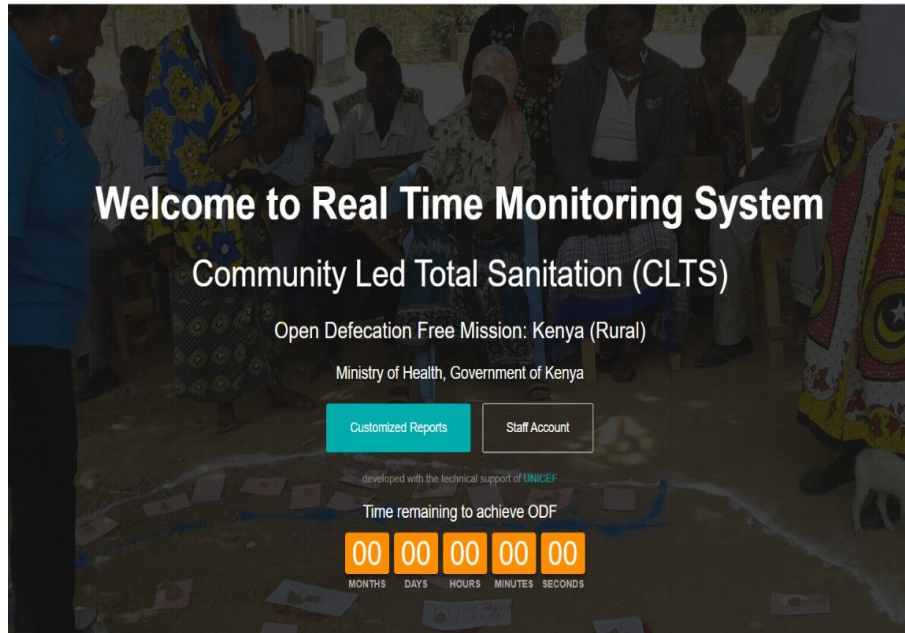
Welcome to Real Time Monitoring System

Community Led Total Sanitation (CLTS)

Open Defecation Free Mission: Kenya (Rural)

Ministry of Health, Government of Kenya

Customized Reports

Staff Account

developed with the technical support of UNICEF

Time remaining to achieve ODF

| 00 | 00 | 00 | 00 | 00 |
|---|---|---|---|---|
| MONTHS | DAYS | HOURS | MINUTES | SECONDS |